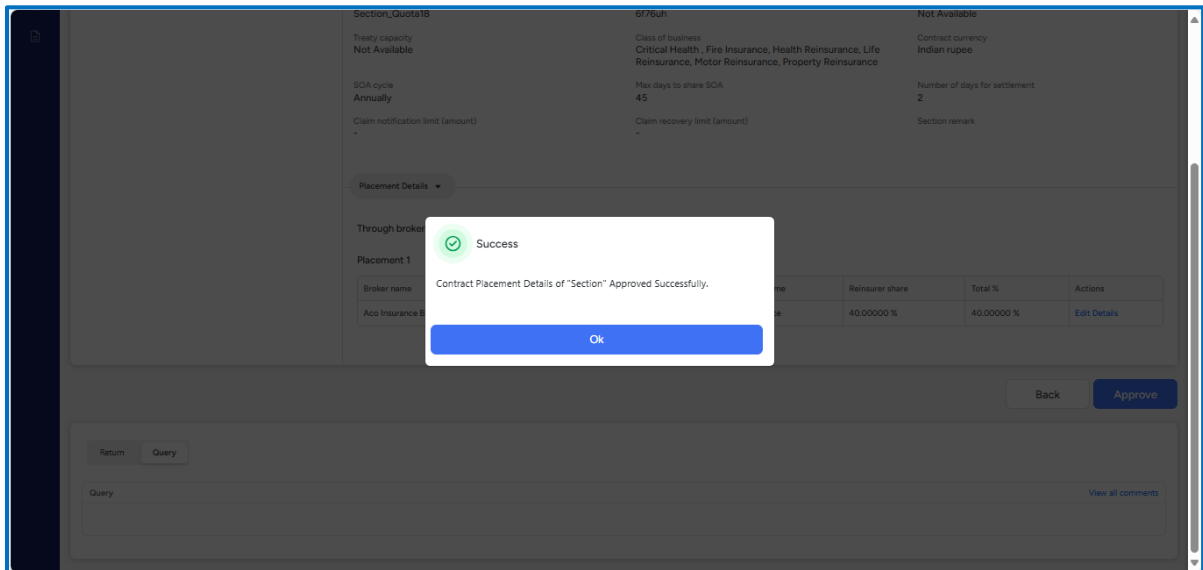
Section_Quota18
6f76uh
Not Available

Treaty capacity
Not Available

Class of business
Critical Health , Fire Insurance, Health Reinsurance, Life Reinsurance, Motor Reinsurance, Property Reinsurance

Contract currency
Indian rupee

SOA cycle
Annually

Max days to share SOA
45

Number of days for settlement
2

Claim notification limit (amount)
-

Claim recovery limit (amount)
-

Section remark

Placement Details

Through broker

Placement 1

| Broker name | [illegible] | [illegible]me | Reinsurer share | Total % | Actions |
|---|---|---|---|---|---|
| Aco Insurance B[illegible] | | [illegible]e | 40.00000 % | 40.00000 % | Edit Details |

Success

Contract Placement Details of "Section" Approved Successfully.

Ok

Back
Approve

Return
Query

Query
View all comments